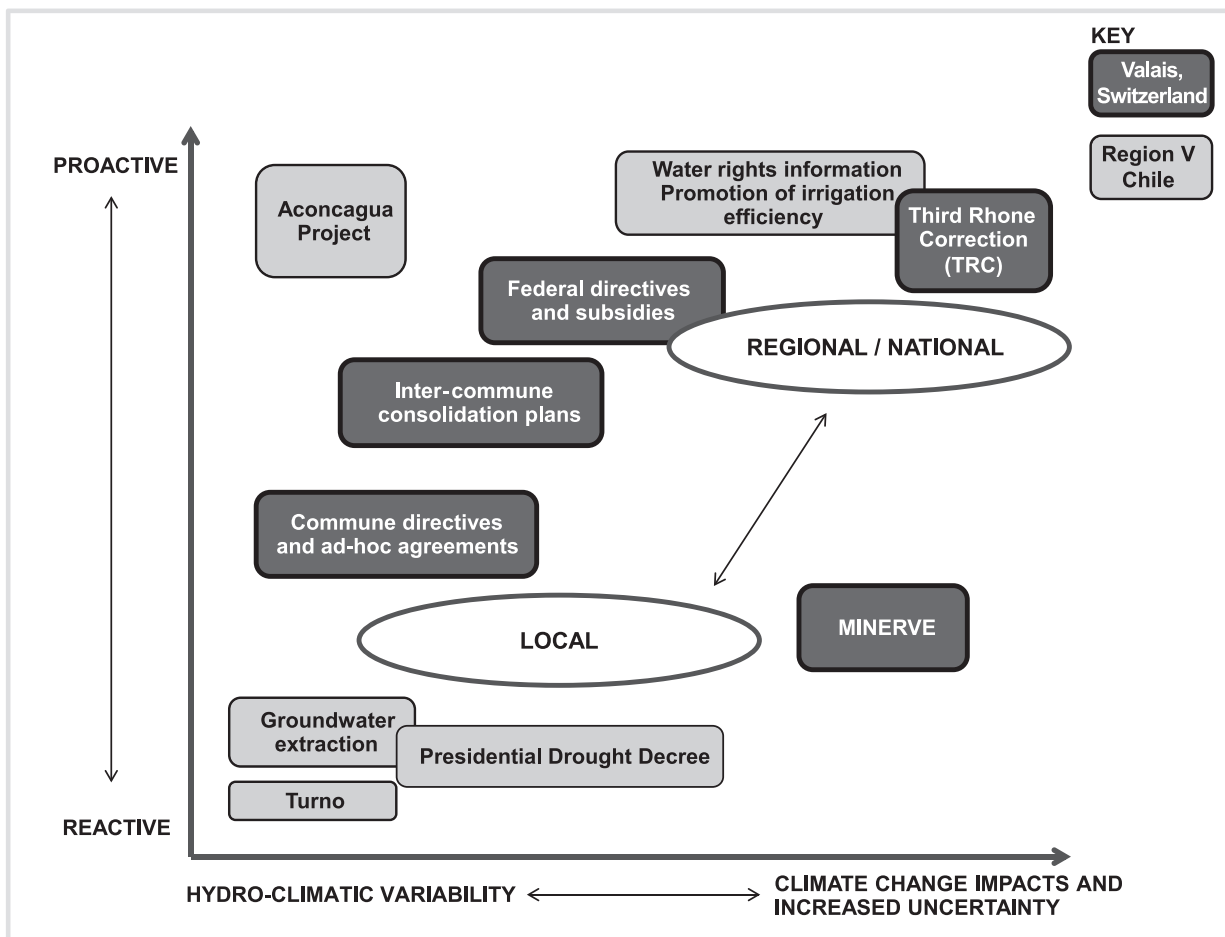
KEY

Valais, Switzerland

Region V Chile

PROACTIVE

Aconcagua Project

Water rights information
Promotion of irrigation efficiency

Third Rhone Correction (TRC)

Federal directives and subsidies

REGIONAL / NATIONAL

Inter-commune consolidation plans

Commune directives and ad-hoc agreements

MINERVE

LOCAL

Groundwater extraction

Presidential Drought Decree

Turno

REACTIVE

HYDRO-CLIMATIC VARIABILITY

CLIMATE CHANGE IMPACTS AND INCREASED UNCERTAINTY